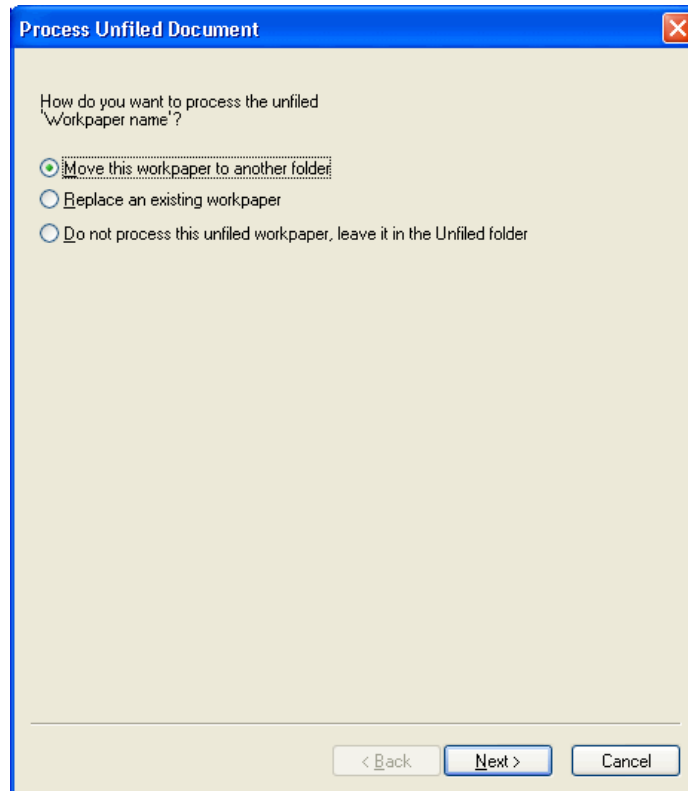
Process Unfiled Document

How do you want to process the unfiled 'Workpaper name'?

Move this workpaper to another folder

Replace an existing workpaper

Do not process this unfiled workpaper, leave it in the Unfiled folder

< Back

Next >

Cancel